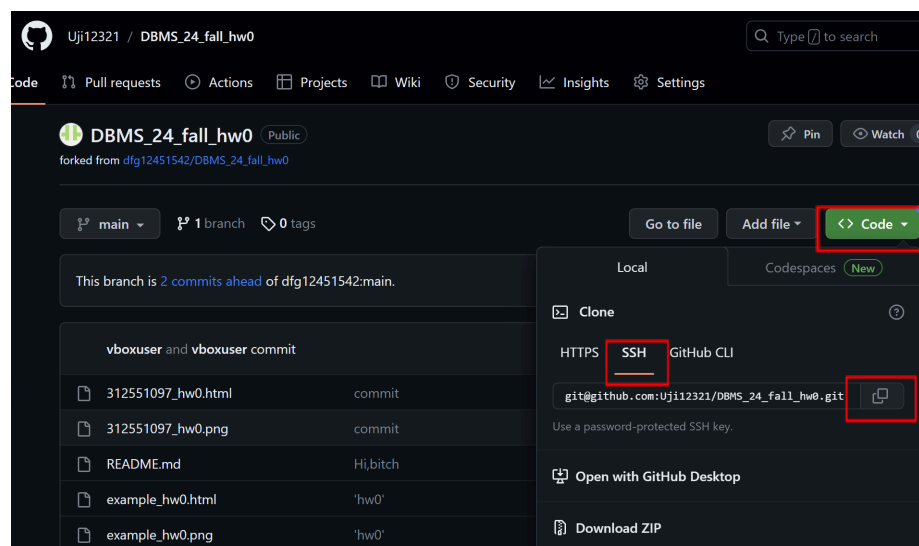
Uji12321 / DBMS_24_fall_hw0

Type / to search

Code Pull requests Actions Projects Wiki Security Insights Settings

DBMS_24_fall_hw0 Public

forked from dfg12451542/DBMS_24_fall_hw0

Pin Watch

main 1 branch 0 tags

Go to file Add file Code

This branch is 2 commits ahead of dfg12451542:main.

vboxuser and vboxuser commit

| | |
|---|---|
| 312551097_hw0.html | commit |
| 312551097_hw0.png | commit |
| README.md | Hi,bitch |
| example_hw0.html | 'hw0' |
| example_hw0.png | 'hw0' |

Local Codespaces New

Clone

HTTPS SSH GitHub CLI

git@github.com:Uji12321/DBMS_24_fall_hw0.git

Use a password-protected SSH key.

Open with GitHub Desktop

Download ZIP